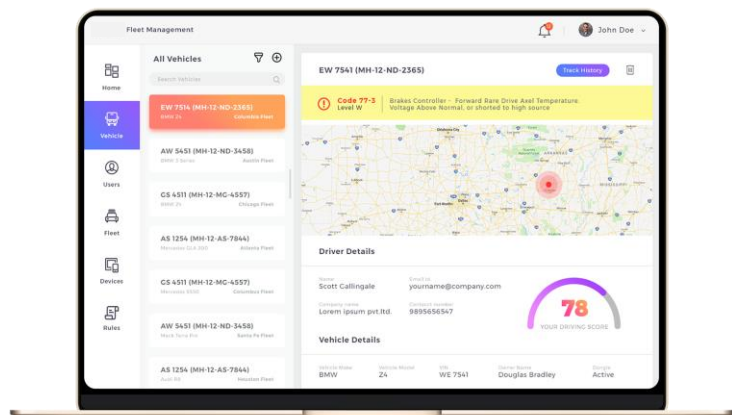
Fleet Management

John Doe

Home

Vehicle

Users

Fleet

Devices

Rules

All Vehicles

Search Vehicles

EW 7514 (MH-12-ND-2365)
BMW Z4 Columbia Fleet

AW 5451 (MH-12-ND-3458)
BMW 3 Series Austin Fleet

GS 4511 (MH-12-MG-4557)
BMW X6 Chicago Fleet

AS 1254 (MH-12-AS-7844)
Mercedes GLA 200 Atlanta Fleet

GS 4511 (MH-12-MG-4557)
Mercedes B200 Columbus Fleet

AW 5451 (MH-12-ND-3458)
Mazda Turbo Pro Santa Fe Fleet

AS 1254 (MH-12-AS-7844)
Audi R8 Houston Fleet

EW 7541 (MH-12-ND-2365)

Track History

Code 77-3
Level W

Brakes Controller - Forward Rare Drive Axel Temperature. Voltage Above Normal, or shorted to high source

Driver Details

Name
Scott Callingale

Email Id
yourname@company.com

Company name
Lorem ipsum pvt.ltd.

Contact number
9895656547

78
YOUR DRIVING SCORE

Vehicle Details

Vehicle Make
BMW

Vehicle Model
Z4

VIN
WE 7541

Owner Name
Douglas Bradley

Status
Active